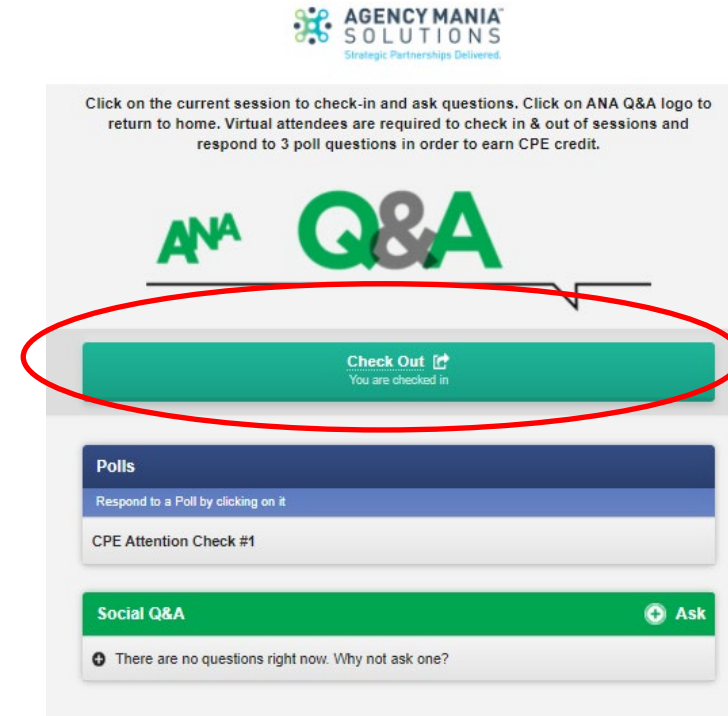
AGENCY MANIA™
SOLUTIONS
Strategic Partnerships Delivered.

Click on the current session to check-in and ask questions. Click on ANA Q&A logo to return to home. Virtual attendees are required to check in & out of sessions and respond to 3 poll questions in order to earn CPE credit.

ANA Q&A

Check Out
You are checked in

Polls
Respond to a Poll by clicking on it
CPE Attention Check #1

Social Q&A
Ask
There are no questions right now. Why not ask one?